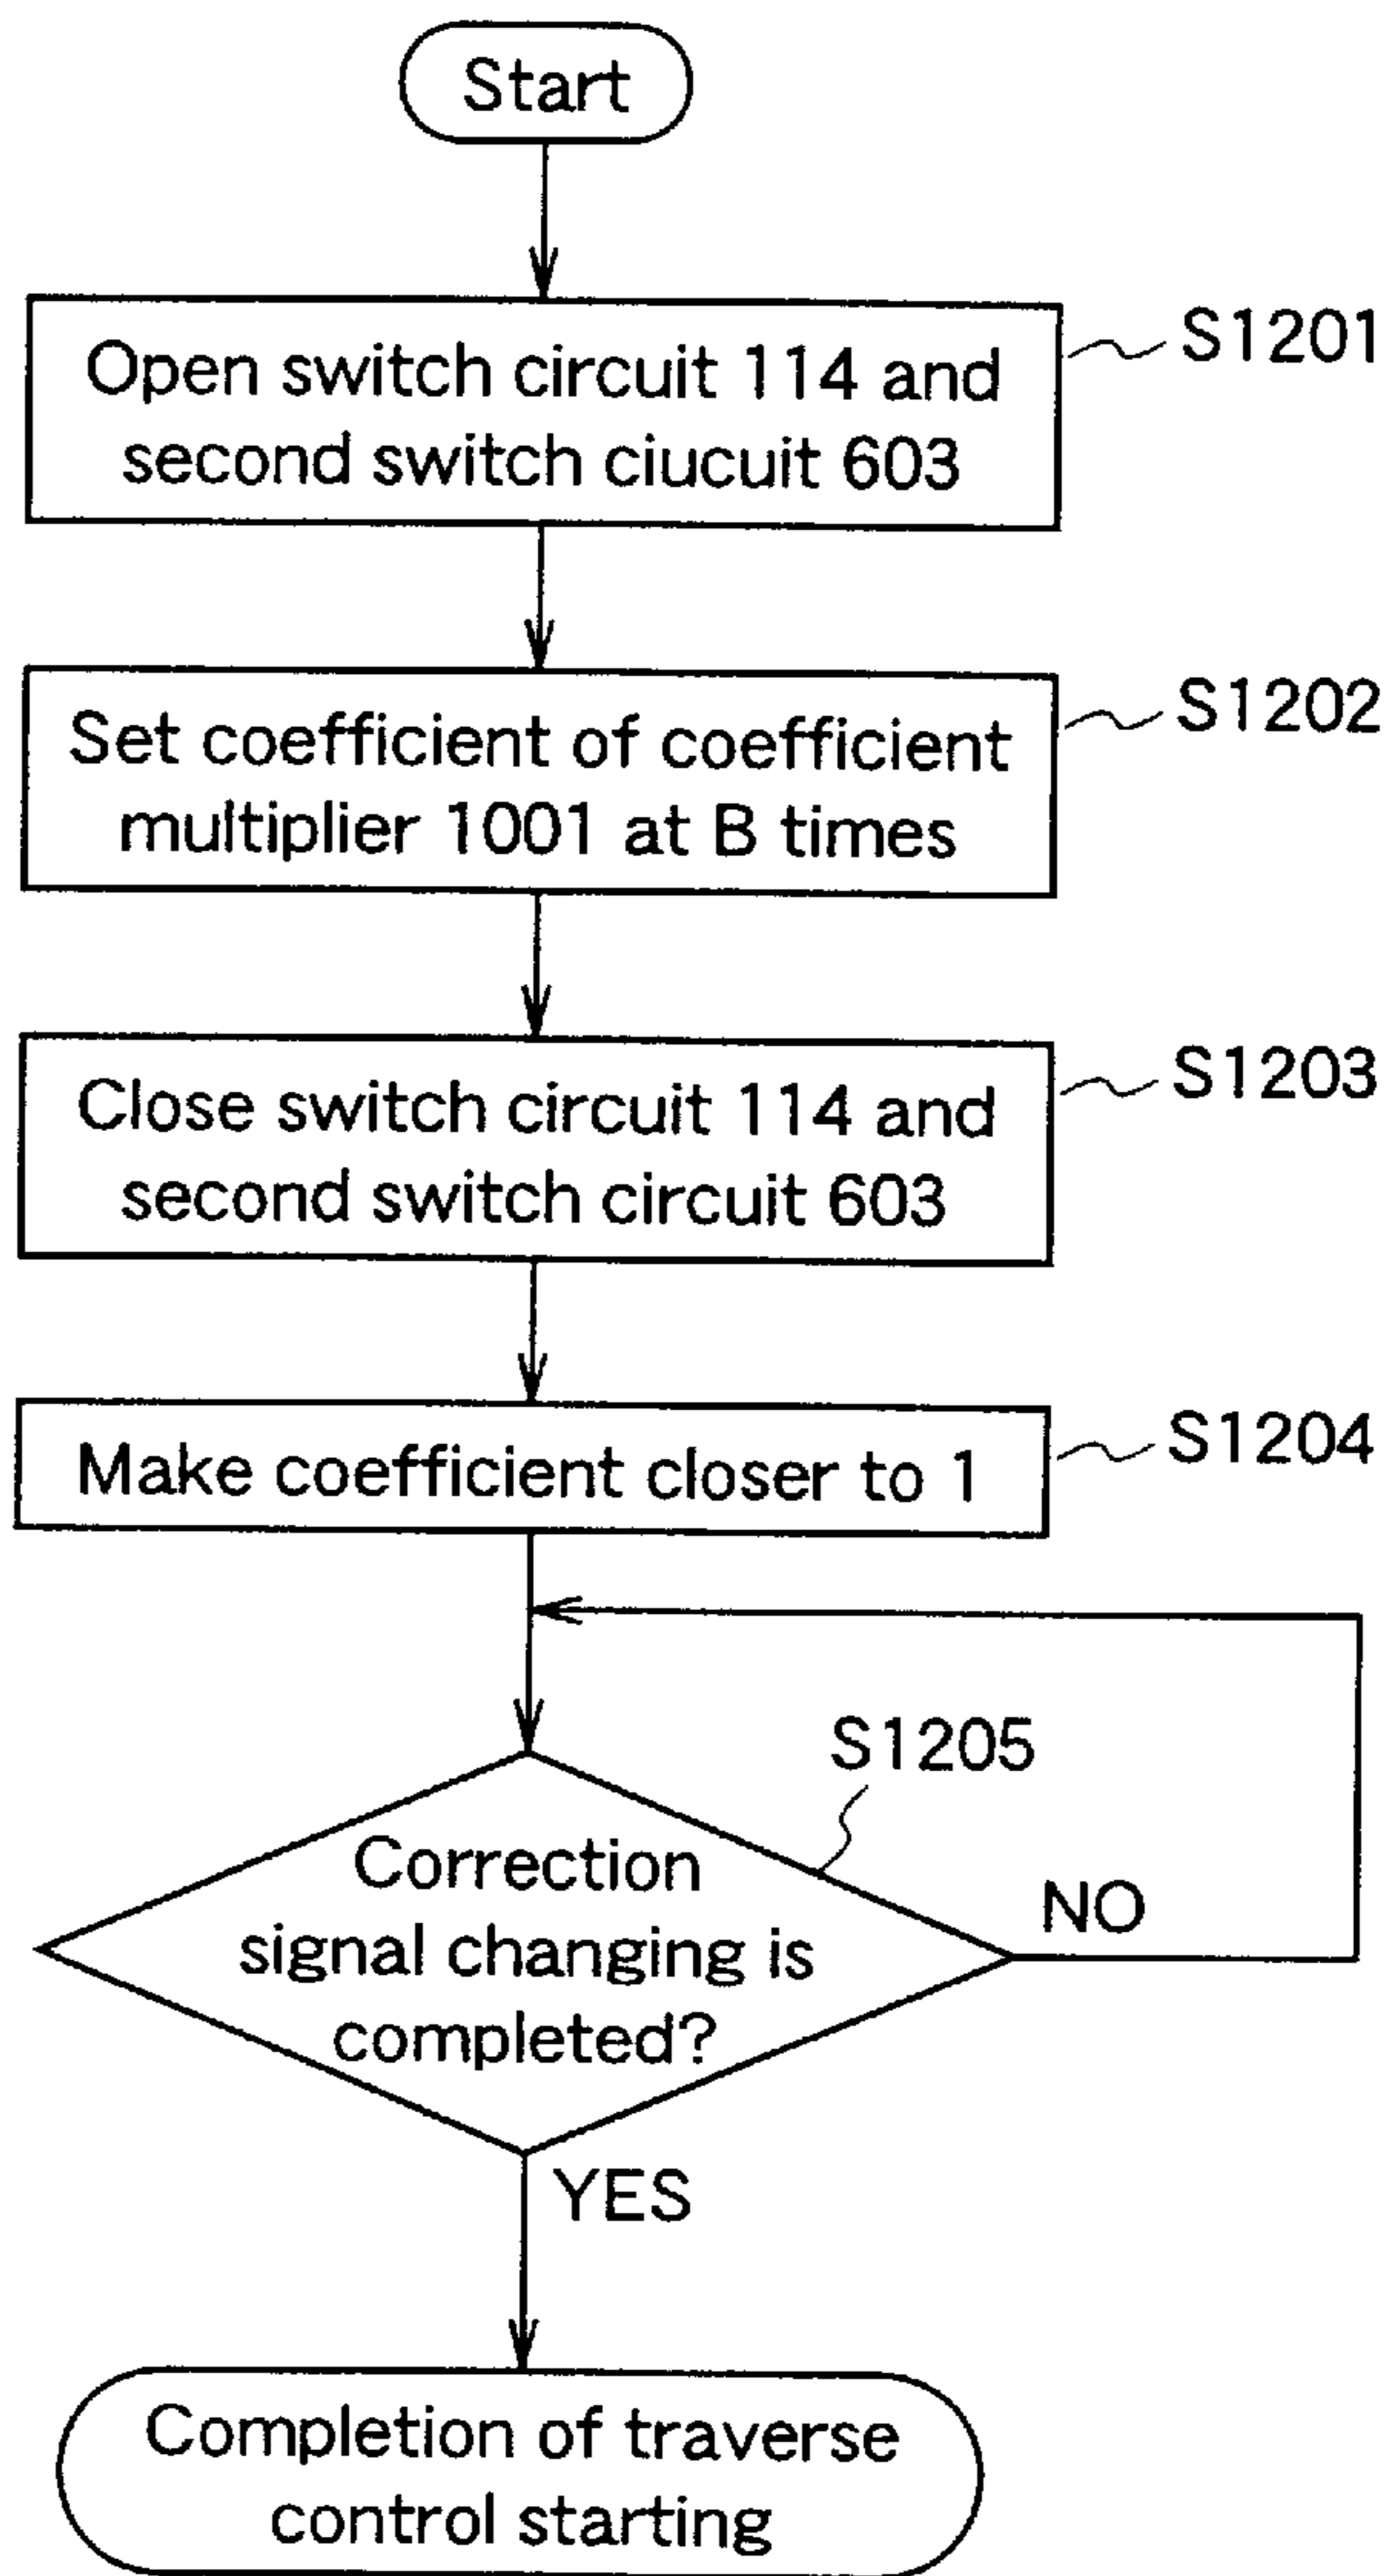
Start

Open switch circuit 114 and second switch ciucuit 603

S1201

Set coefficient of coefficient multiplier 1001 at B times

S1202

Close switch circuit 114 and second switch circuit 603

S1203

Make coefficient closer to 1

S1204

S1205

Correction signal changing is completed?

NO

YES

Completion of traverse control starting